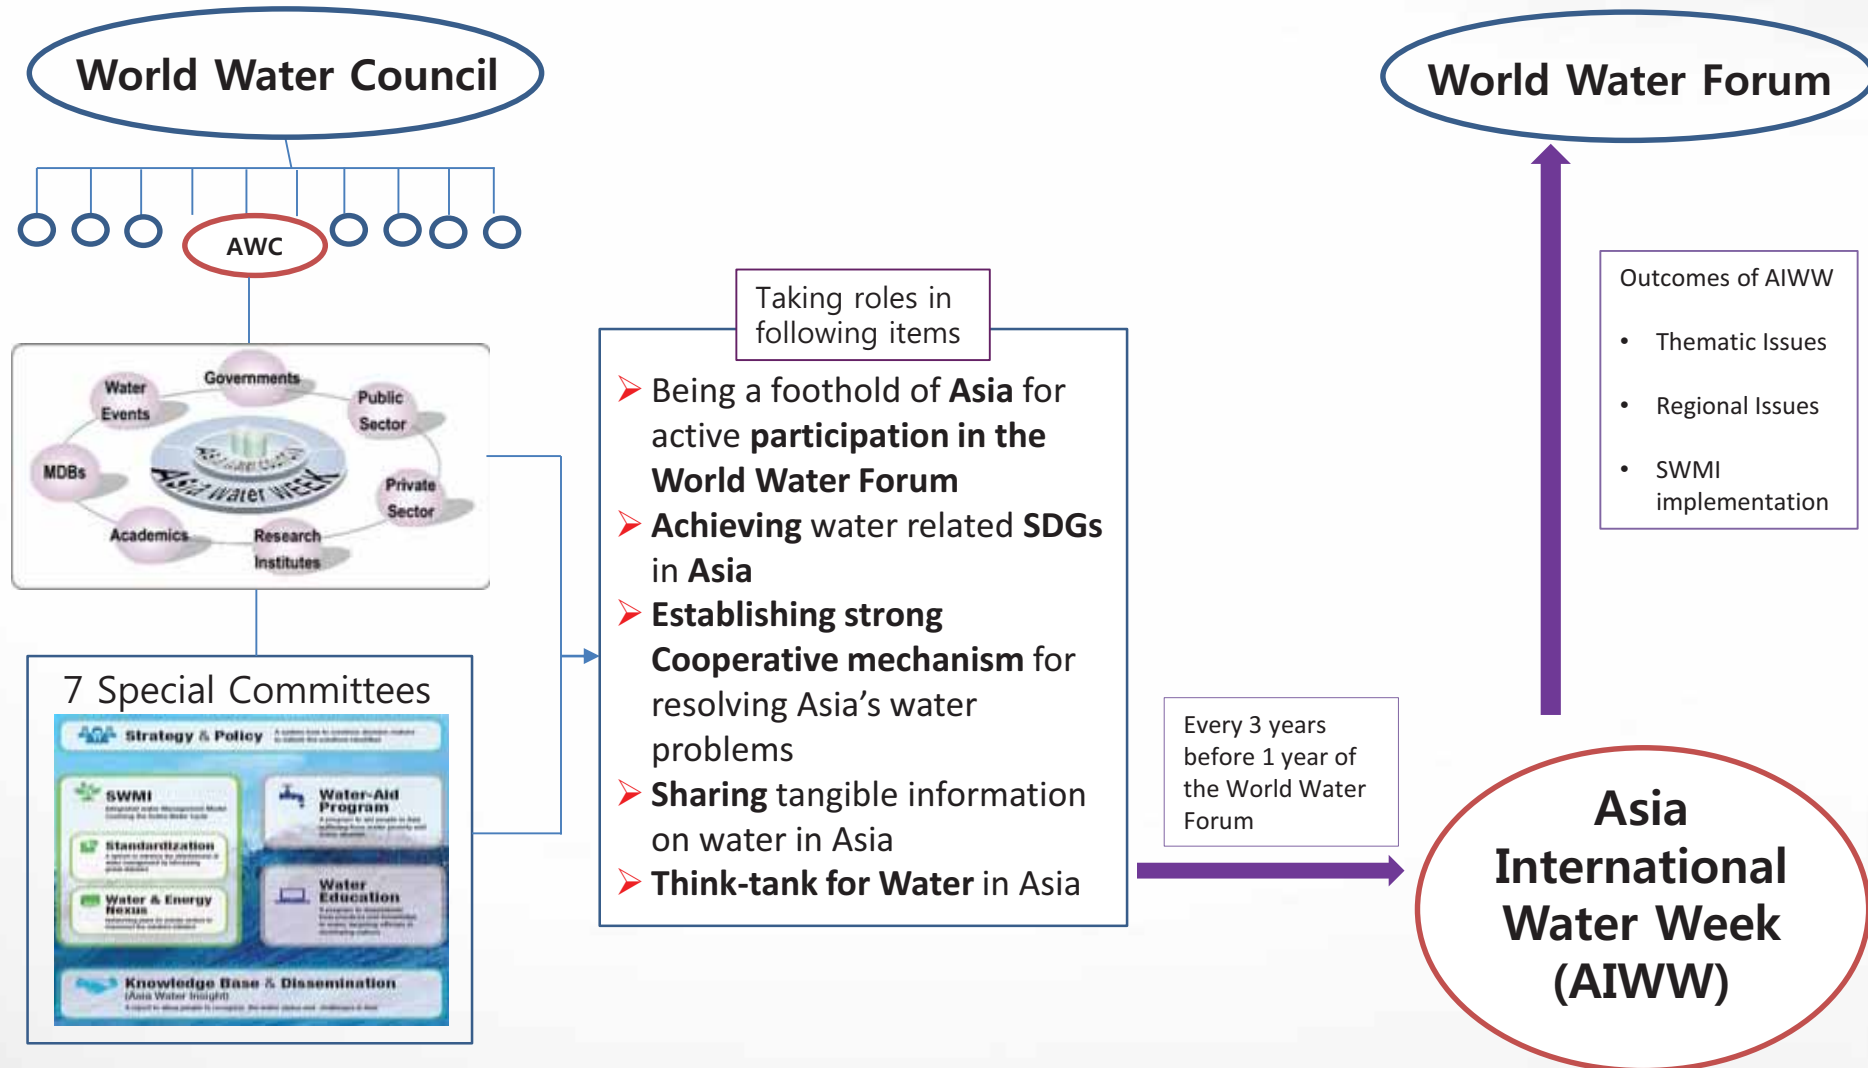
World Water Council

AWC

Water Events
Governments
Public Sector
MDBs
Asia Water Week
Private Sector
Academics
Research Institutes

7 Special Committees

Strategy & Policy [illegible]

SWMI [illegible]

Water-Aid Program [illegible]

Standardization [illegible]

Water & Energy Nexus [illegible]

Water Education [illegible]

Knowledge Base & Dissemination (Asia Water Insight) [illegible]

Taking roles in following items

Being a foothold of **Asia** for active **participation in the World Water Forum**

**Achieving** water related **SDGs** in **Asia**

**Establishing strong Cooperative mechanism** for resolving Asia's water problems

**Sharing** tangible information on water in Asia

**Think-tank for Water** in Asia

World Water Forum

Outcomes of AIWW

- Thematic Issues
- Regional Issues
- SWMI implementation

Every 3 years before 1 year of the World Water Forum

Asia International Water Week (AIWW)